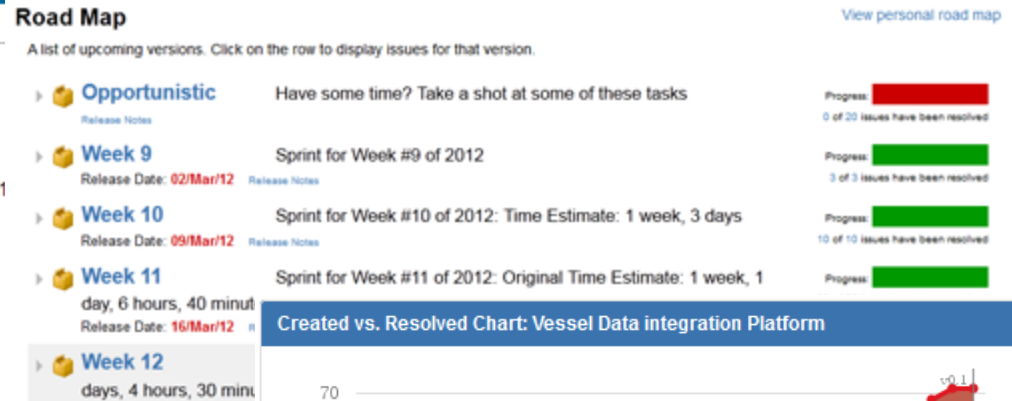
Road Map

View personal road map

A list of upcoming versions. Click on the row to display issues for that version.

Opportunistic
Release Notes

Have some time? Take a shot at some of these tasks

Progress:
0 of 20 issues have been resolved

Week 9
Release Date: 02/Mar/12 Release Notes

Sprint for Week #9 of 2012

Progress:
3 of 3 issues have been resolved

Week 10
Release Date: 09/Mar/12 Release Notes

Sprint for Week #10 of 2012: Time Estimate: 1 week, 3 days

Progress:
10 of 10 issues have been resolved

Week 11
day, 6 hours, 40 minut
Release Date: 16/Mar/12

Sprint for Week #11 of 2012: Original Time Estimate: 1 week, 1

Progress:

Week 12
days, 4 hours, 30 minu

Created vs. Resolved Chart: Vessel Data integration Platform

70

v0.1